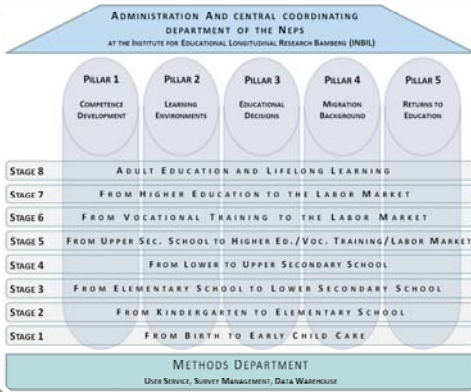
Administration And central coordinating department of the Neps
at the Institute for Educational Longitudinal Research Bamberg (INBIL)

Pillar 1
Competence Development

Pillar 2
Learning Environments

Pillar 3
Educational Decisions

Pillar 4
Migration Background

Pillar 5
Returns to Education

Stage 8 Adult Education and Lifelong Learning
Stage 7 From Higher Education to the Labor Market
Stage 6 From Vocational Training to the Labor Market
Stage 5 From Upper Sec. School to Higher Ed./Voc. Training/Labor Market
Stage 4 From Lower to Upper Secondary School
Stage 3 From Elementary School to Lower Secondary School
Stage 2 From Kindergarten to Elementary School
Stage 1 From Birth to Early Child Care

Methods Department
User Service, Survey Management, Data Warehouse